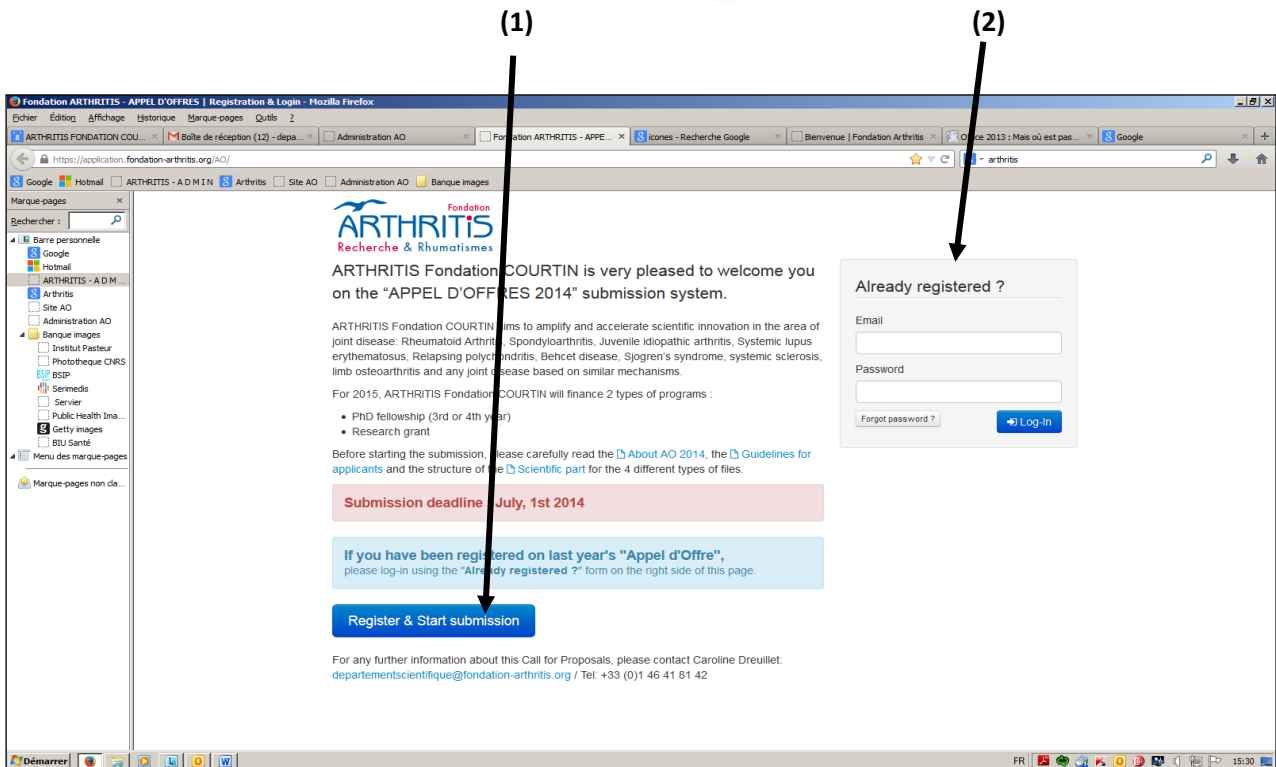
(1)

(2)

Fondation ARTHRITIS - APPEL D'OFFRES | Registration & Login - Mozilla Firefox

Fichier Édition Affichage Historique Marque-pages Outils ?

ARTHRITIS FONDATION COU... | Boîte de réception (12) - depa... | Administration AO | Fondation ARTHRITIS - APPE... | icones - Recherche Google | Bienvenue | Fondation Arthritis | Office 2013 : Mais où est pas... | Google

https://application.fondation-arthritis.org/AO/

arthritis

Google | Hotmail | ARTHRITIS - A D M I N | Arthritis | Site AO | Administration AO | Banque images

Marque-pages

Rechercher :

Barre personnelle
Google
Hotmail
ARTHRITIS - A D M ...
Arthritis
Site AO
Administration AO
Banque images
Institut Pasteur
Phototheque CNRS
BSIP
Serimedis
Servier
Public Health Ima...
Getty images
BIU Santé
Menu des marque-pages
Marque-pages non cla...

Fondation
ARTHRITIS
Recherche & Rhumatismes

ARTHRITIS Fondation COURTIN is very pleased to welcome you on the “APPEL D'OFFRES 2014” submission system.

ARTHRITIS Fondation COURTIN aims to amplify and accelerate scientific innovation in the area of joint disease: Rheumatoid Arthritis, Spondyloarthritis, Juvenile idiopathic arthritis, Systemic lupus erythematosus, Relapsing polychondritis, Behcet disease, Sjogren's syndrome, systemic sclerosis, limb osteoarthritis and any joint disease based on similar mechanisms.

For 2015, ARTHRITIS Fondation COURTIN will finance 2 types of programs :

• PhD fellowship (3rd or 4th year)
• Research grant

Before starting the submission, please carefully read the About AO 2014, the Guidelines for applicants and the structure of the Scientific part for the 4 different types of files.

Submission deadline : July, 1st 2014

If you have been registered on last year's "Appel d'Offre",
please log-in using the "Already registered ?" form on the right side of this page.

Register & Start submission

For any further information about this Call for Proposals, please contact Caroline Dreuillet:
departementscientifique@fondation-arthritis.org / Tel: +33 (0)1 46 41 81 42

Already registered ?

Email

Password

Forgot password ?

Log-In

Démarrer

FR 15:30